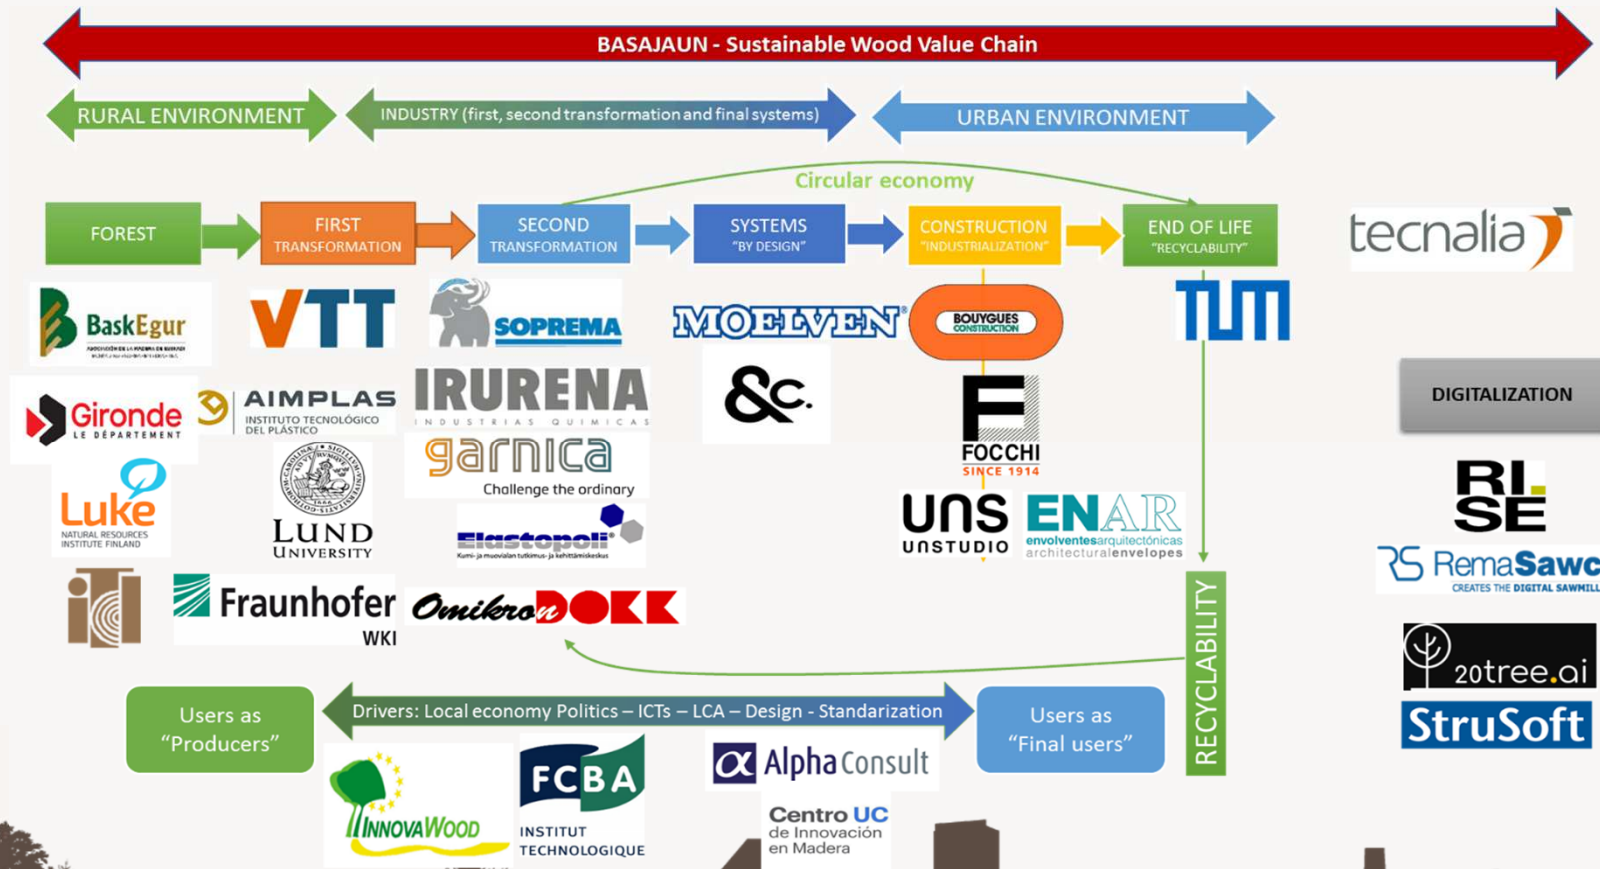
BASAJAUN - Sustainable Wood Value Chain

RURAL ENVIRONMENT

INDUSTRY (first, second transformation and final systems)

URBAN ENVIRONMENT

Circular economy

FOREST

FIRST TRANSFORMATION

SECOND TRANSFORMATION

SYSTEMS "BY DESIGN"

CONSTRUCTION "INDUSTRIALIZATION"

END OF LIFE "RECYCLABILITY"

tecnalia

BaskEgur

VTT

SOPREMA

MOELVEN

BOUYGUES CONSTRUCTION

TUM

Gironde LE DÉPARTEMENT

AIMPLAS INSTITUTO TECNOLÓGICO DEL PLÁSTICO

IRURENA INDUSTRIAS QUIMICAS

&C.

DIGITALIZATION

garnica Challenge the ordinary

FOCCHI SINCE 1914

Luke NATURAL RESOURCES INSTITUTE FINLAND

LUND UNIVERSITY

Elastopoli

UNS UNSTUDIO

ENAR envolventesarquitectónicas architecturalenvelopes

RI. SE

RemaSawc CREATES THE DIGITAL SAWMILL

Fraunhofer WKI

OmikronDOKK

20tree.ai

StruSoft

RECYCLABILITY

Users as "Producers"

Drivers: Local economy Politics – ICTs – LCA – Design - Standarization

Users as "Final users"

AlphaConsult

INNOVAWOOD

FCBA INSTITUT TECHNOLOGIQUE

Centro UC de Innovación en Madera